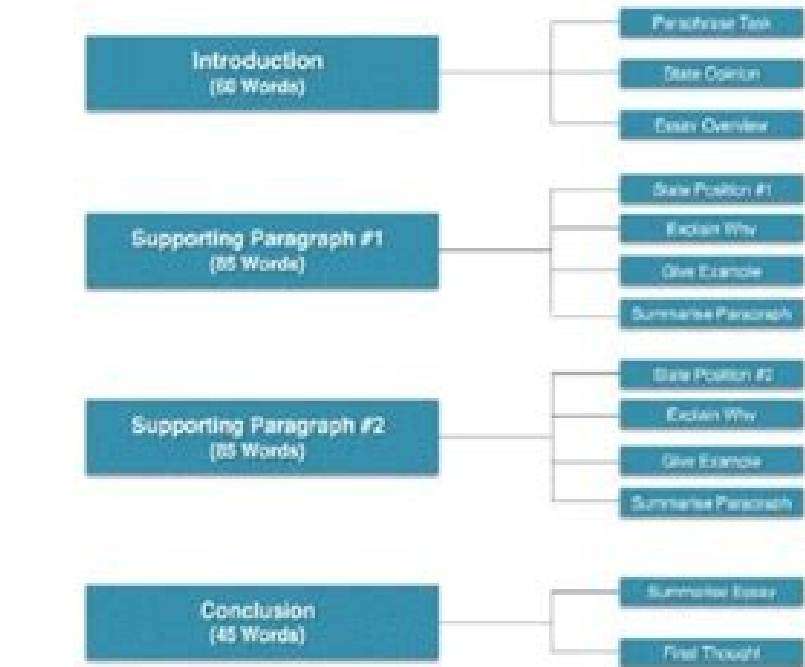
Introduction
(60 Words)

Paraphrase Task

State Opinion

Essay Overview

Supporting Paragraph #1
(85 Words)

State Position #1

Explain Why

Give Example

Summarise Paragraph

Supporting Paragraph #2
(85 Words)

State Position #2

Explain Why

Give Example

Summarise Paragraph

Conclusion
(45 Words)

Summarise Essay

Final Thought